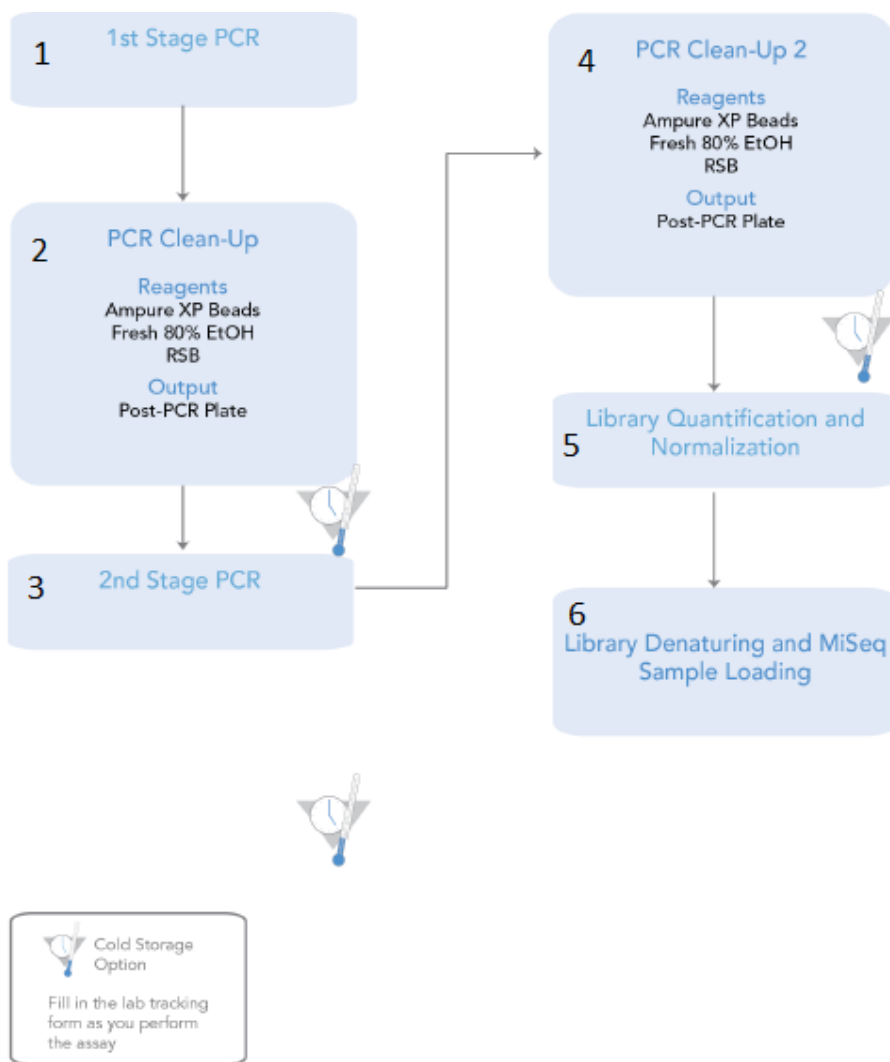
1
1st Stage PCR

2
PCR Clean-Up
Reagents
Ampure XP Beads
Fresh 80% EtOH
RSB
Output
Post-PCR Plate

3
2nd Stage PCR

4
PCR Clean-Up 2
Reagents
Ampure XP Beads
Fresh 80% EtOH
RSB
Output
Post-PCR Plate

5
Library Quantification and Normalization

6
Library Denaturing and MiSeq Sample Loading

Cold Storage Option

Fill in the lab tracking form as you perform the assay